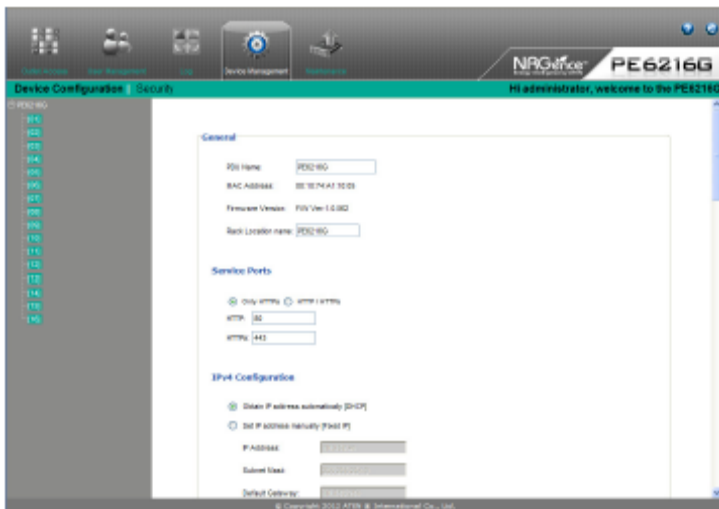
Outlet Access User Management Log Device Management Maintenance

NRGence PE6216G

Device Configuration | Security

Hi administrator, welcome to the PE6216G

PE6216G
[01]
[02]
[03]
[04]
[05]
[06]
[07]
[08]
[09]
[10]
[11]
[12]
[13]
[14]
[15]
[16]

General

PDU Name: PE6216G

MAC Address: 00:10:74:A1:10:03

Firmware Version: FW Ver 1.0.082

Rack Location name: PE6216G

Service Ports

Only HTTPS HTTP / HTTPS

HTTP: 80

HTTPS: 443

IPv4 Configuration

Obtain IP address automatically [DHCP]

Set IP address manually [Fixed IP]

IP Address: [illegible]

Subnet Mask: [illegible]

Default Gateway: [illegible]

© Copyright 2012 ATEN ® International Co., Ltd.